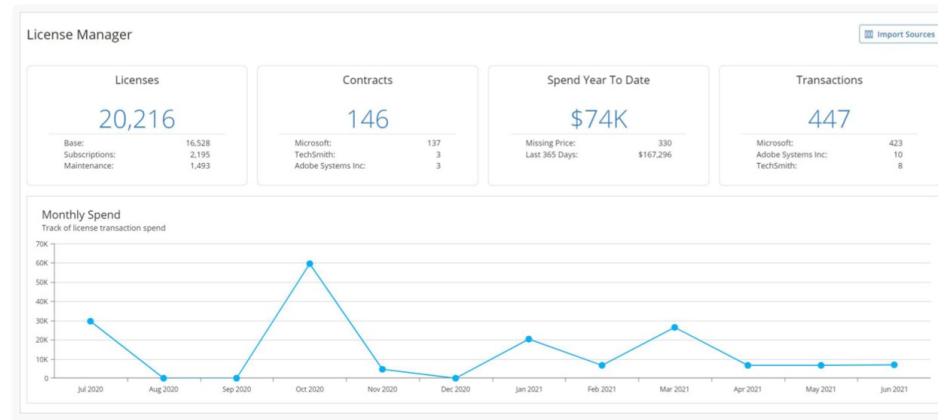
License Manager

Import Sources

Licenses

20,216

| | |
|---|---|
| Base: | 16,528 |
| Subscriptions: | 2,195 |
| Maintenance: | 1,493 |

Contracts

146

| | |
|---|---|
| Microsoft: | 137 |
| TechSmith: | 3 |
| Adobe Systems Inc: | 3 |

Spend Year To Date

$74K

| | |
|---|---|
| Missing Price: | 330 |
| Last 365 Days: | $167,296 |

Transactions

447

| | |
|---|---|
| Microsoft: | 423 |
| Adobe Systems Inc: | 10 |
| TechSmith: | 8 |

Monthly Spend

Track of license transaction spend

70K
60K
50K
40K
30K
20K
10K
0

Jul 2020 Aug 2020 Sep 2020 Oct 2020 Nov 2020 Dec 2020 Jan 2021 Feb 2021 Mar 2021 Apr 2021 May 2021 Jun 2021